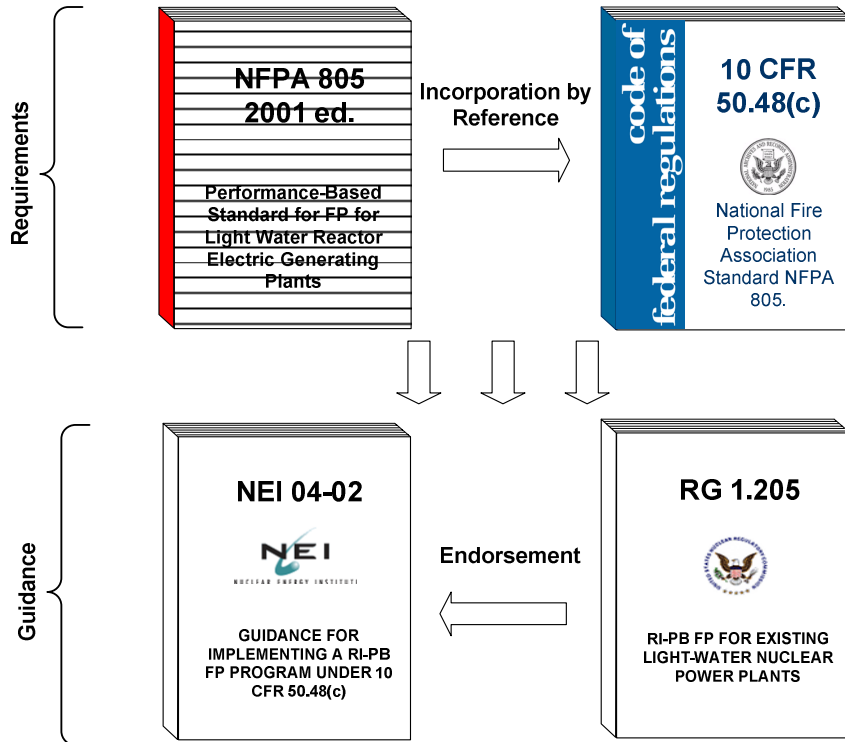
Requirements

NFPA 805
2001 ed.

Performance-Based Standard for FP for Light Water Reactor Electric Generating Plants

Incorporation by Reference

code of federal regulations

10 CFR 50.48(c)

National Fire Protection Association Standard NFPA 805.

Guidance

NEI 04-02

NEI
NUCLEAR ENERGY INSTITUTE

GUIDANCE FOR IMPLEMENTING A RI-PB FP PROGRAM UNDER 10 CFR 50.48(c)

Endorsement

RG 1.205

RI-PB FP FOR EXISTING LIGHT-WATER NUCLEAR POWER PLANTS